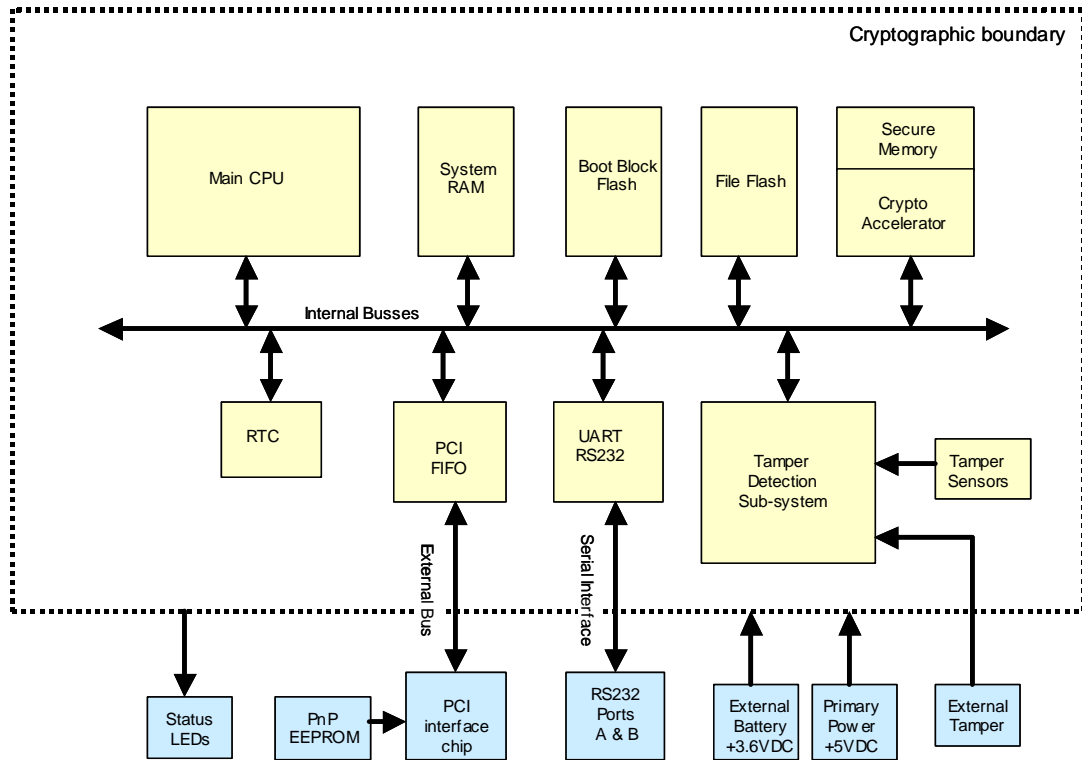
Cryptographic boundary

Main CPU

System RAM

Boot Block Flash

File Flash

Secure Memory

Crypto Accelerator

Internal Busses

RTC

PCI FIFO

UART RS232

Tamper Detection Sub-system

Tamper Sensors

External Bus

Serial Interface

Status LEDs

PnP EEPROM

PCI interface chip

RS232 Ports A & B

External Battery +3.6VDC

Primary Pow er +5VDC

External Tamper